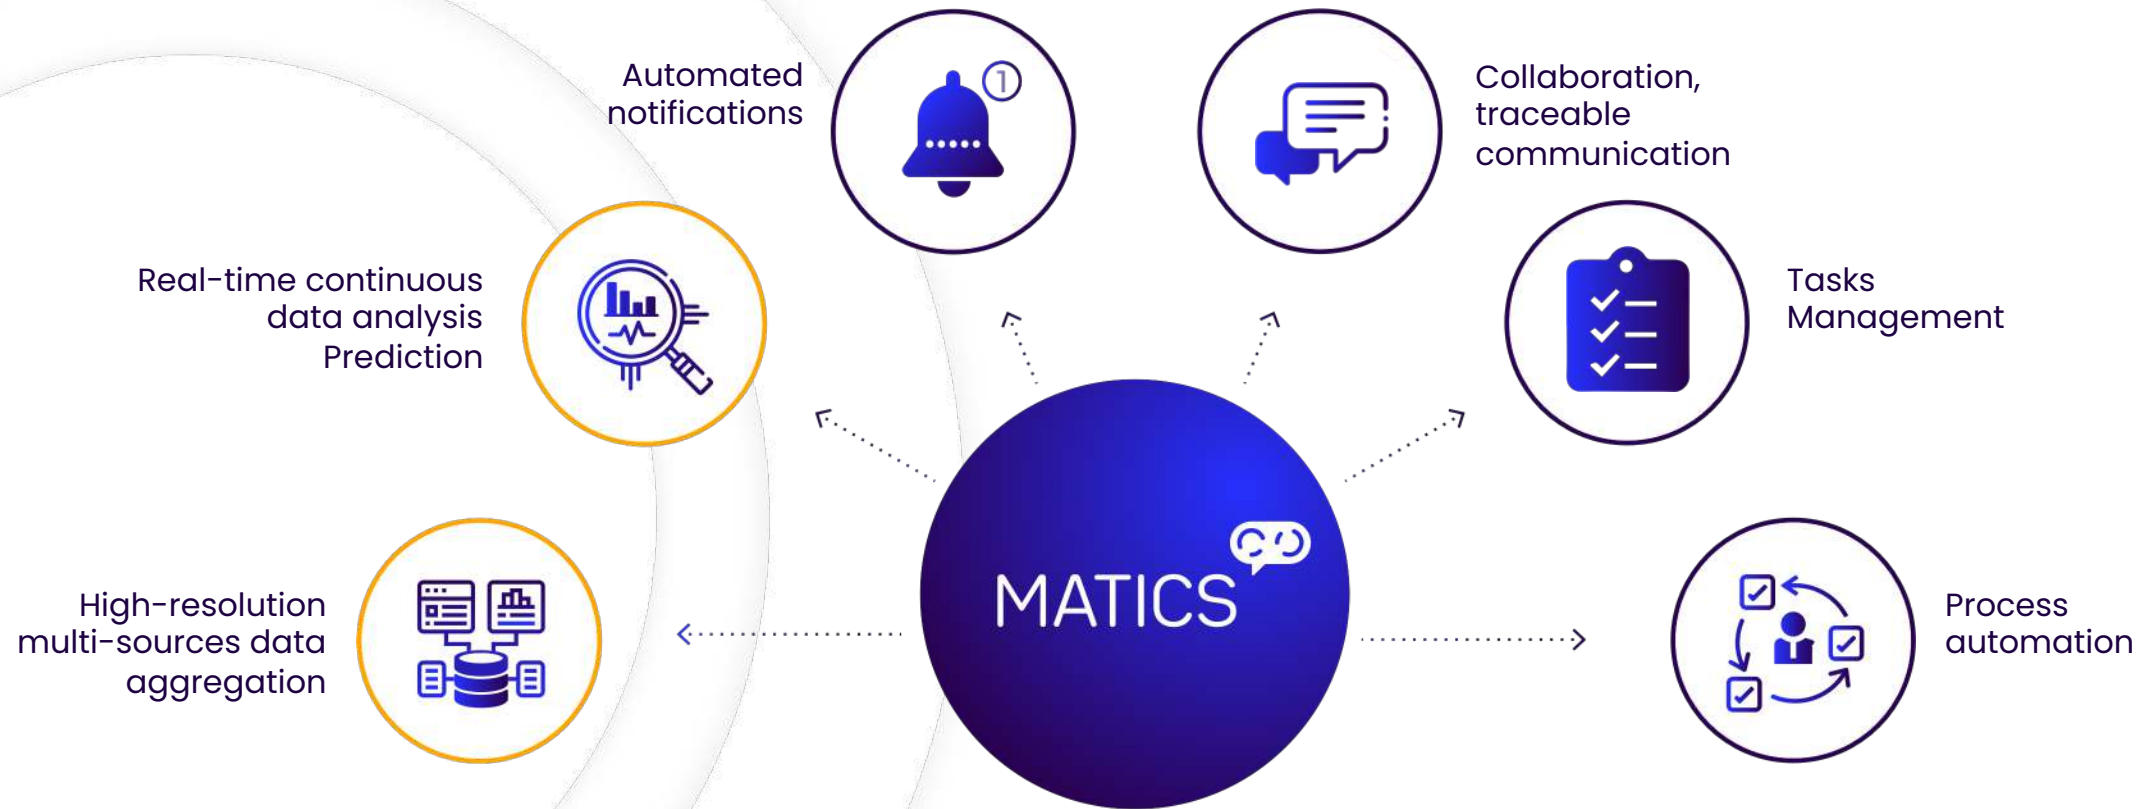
Automated notifications

1

Collaboration, traceable communication

Real-time continuous data analysis Prediction

Tasks Management

MATICS

High-resolution multi-sources data aggregation

Process automation